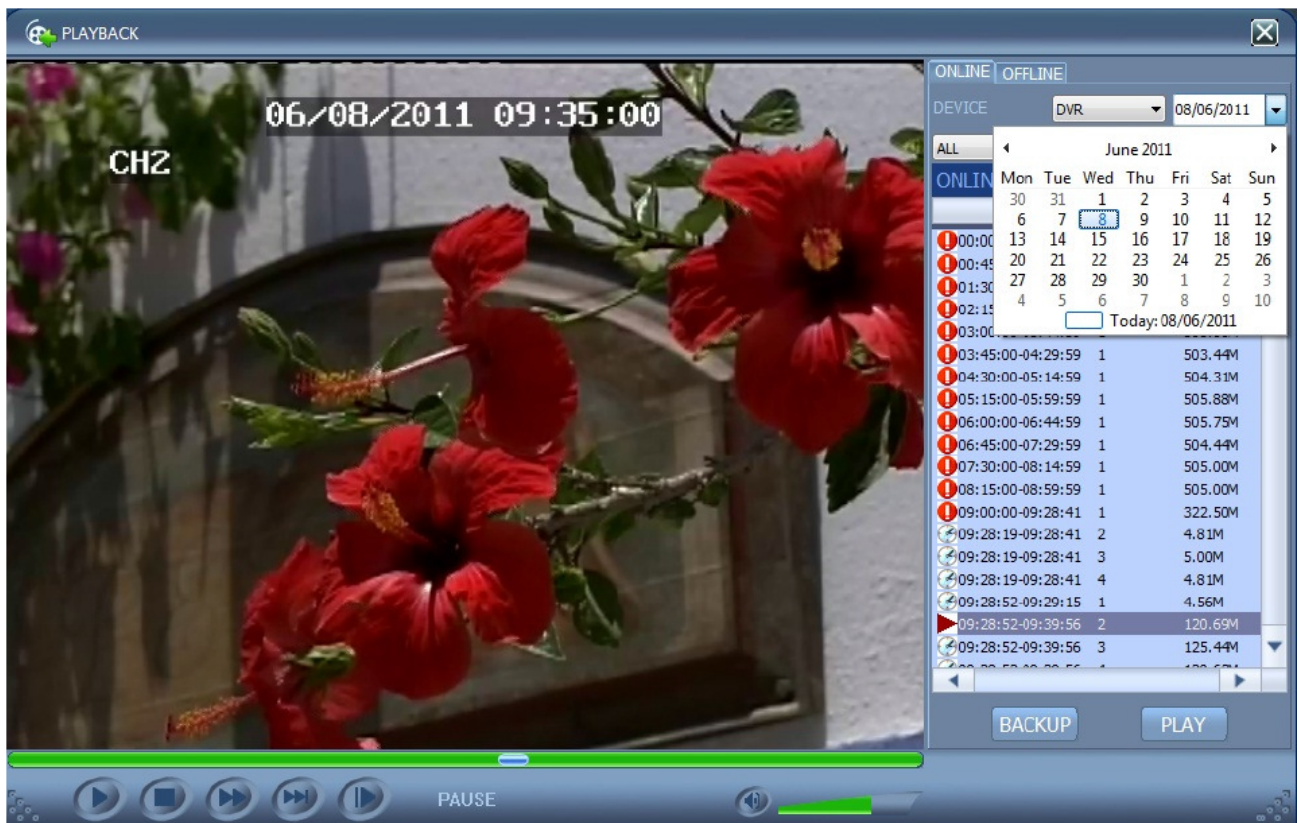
PLAYBACK

06/08/2011 09:35:00

CH2

ONLINE OFFLINE

DEVICE DVR 08/06/2011

ALL

ONLIN

June 2011

| Mon | Tue | Wed | Thu | Fri | Sat | Sun |
|---|---|---|---|---|---|---|
| 30 | 31 | 1 | 2 | 3 | 4 | 5 |
| 6 | 7 | 8 | 9 | 10 | 11 | 12 |
| 13 | 14 | 15 | 16 | 17 | 18 | 19 |
| 20 | 21 | 22 | 23 | 24 | 25 | 26 |
| 27 | 28 | 29 | 30 | 1 | 2 | 3 |
| 4 | 5 | 6 | 7 | 8 | 9 | 10 |

Today: 08/06/2011

00:00
00:45
01:30
02:15
03:00
03:45:00-04:29:59 1 503.44M
04:30:00-05:14:59 1 504.31M
05:15:00-05:59:59 1 505.88M
06:00:00-06:44:59 1 505.75M
06:45:00-07:29:59 1 504.44M
07:30:00-08:14:59 1 505.00M
08:15:00-08:59:59 1 505.00M
09:00:00-09:28:41 1 322.50M
09:28:19-09:28:41 2 4.81M
09:28:19-09:28:41 3 5.00M
09:28:19-09:28:41 4 4.81M
09:28:52-09:29:15 1 4.56M
09:28:52-09:39:56 2 120.69M
09:28:52-09:39:56 3 125.44M
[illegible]

BACKUP PLAY

PAUSE